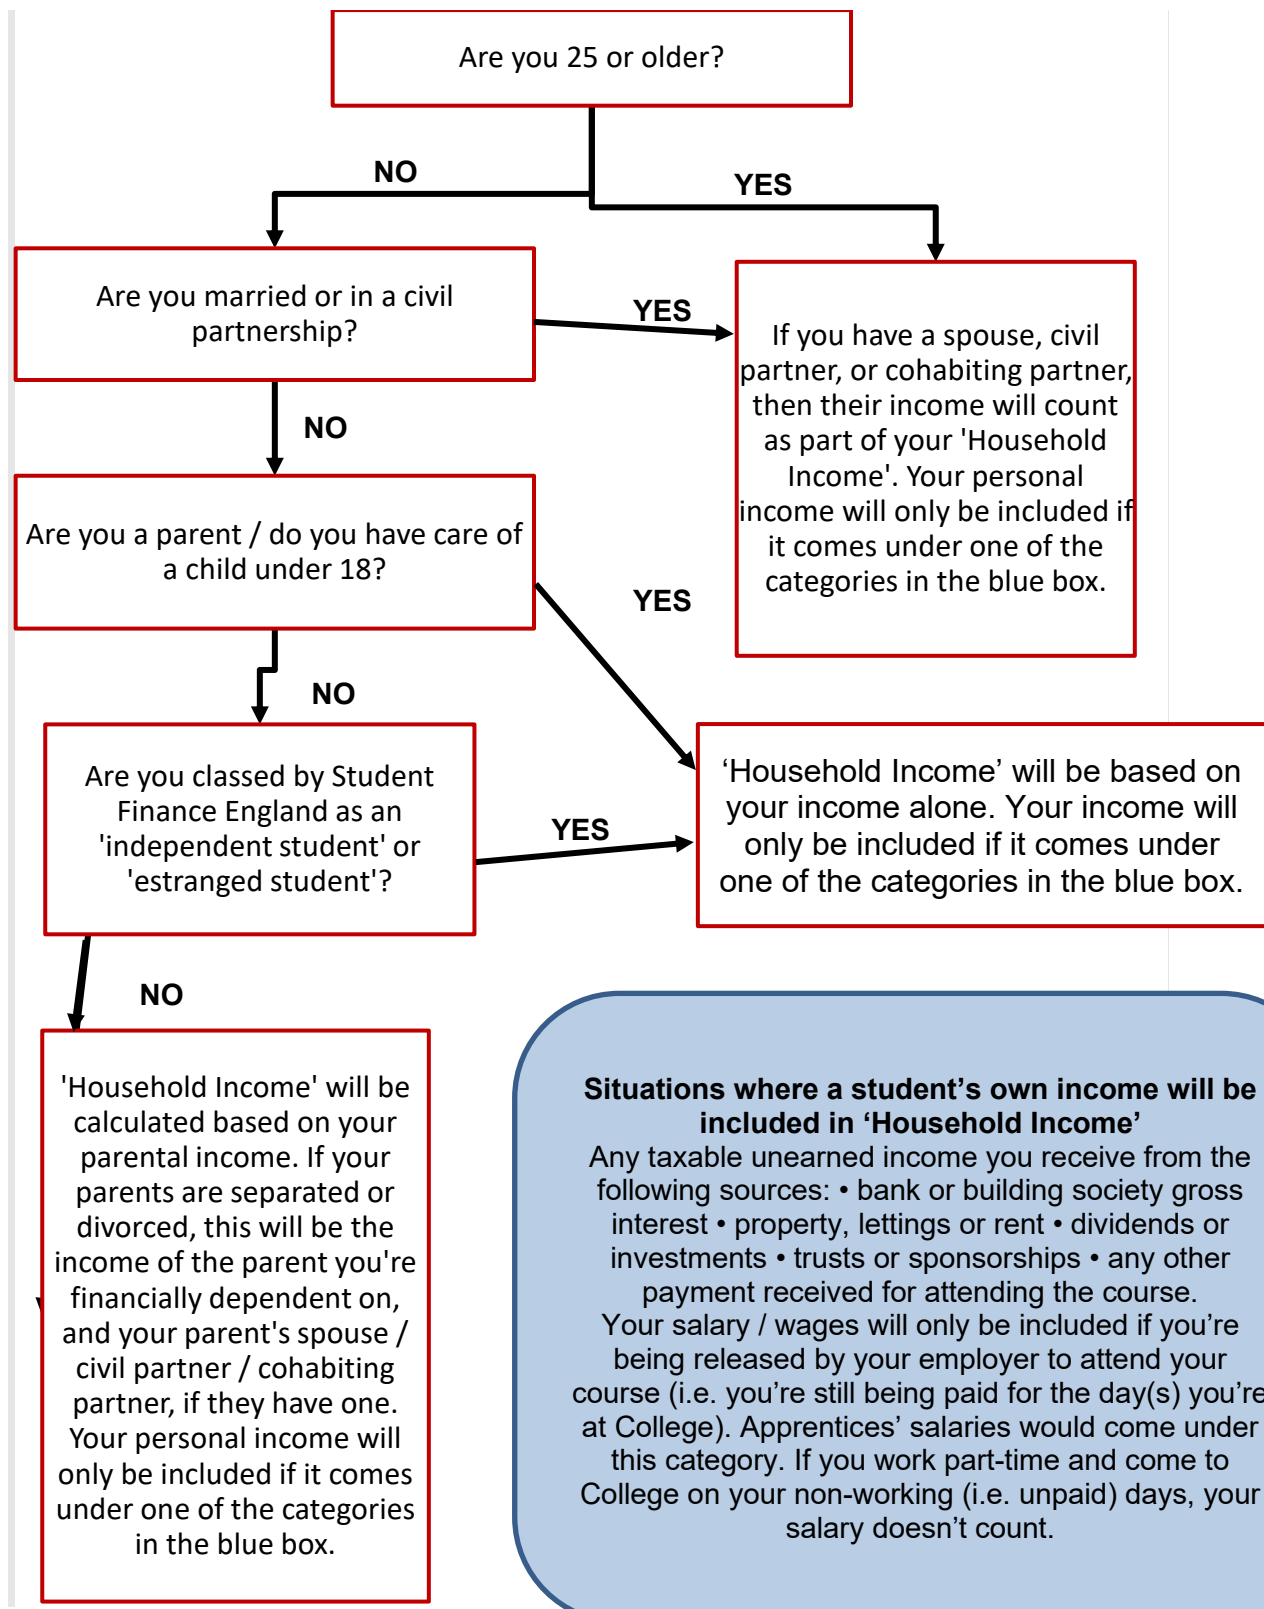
Are you 25 or older?

NO

YES

Are you married or in a civil partnership?

YES

If you have a spouse, civil partner, or cohabiting partner, then their income will count as part of your 'Household Income'. Your personal income will only be included if it comes under one of the categories in the blue box.

NO

Are you a parent / do you have care of a child under 18?

YES

NO

Are you classed by Student Finance England as an 'independent student' or 'estranged student'?

YES

‘Household Income’ will be based on your income alone. Your income will only be included if it comes under one of the categories in the blue box.

NO

'Household Income' will be calculated based on your parental income. If your parents are separated or divorced, this will be the income of the parent you're financially dependent on, and your parent's spouse / civil partner / cohabiting partner, if they have one. Your personal income will only be included if it comes under one of the categories in the blue box.

**Situations where a student’s own income will be included in ‘Household Income’**
Any taxable unearned income you receive from the following sources: • bank or building society gross interest • property, lettings or rent • dividends or investments • trusts or sponsorships • any other payment received for attending the course.
Your salary / wages will only be included if you’re being released by your employer to attend your course (i.e. you’re still being paid for the day(s) you’re at College). Apprentices’ salaries would come under this category. If you work part-time and come to College on your non-working (i.e. unpaid) days, your salary doesn’t count.